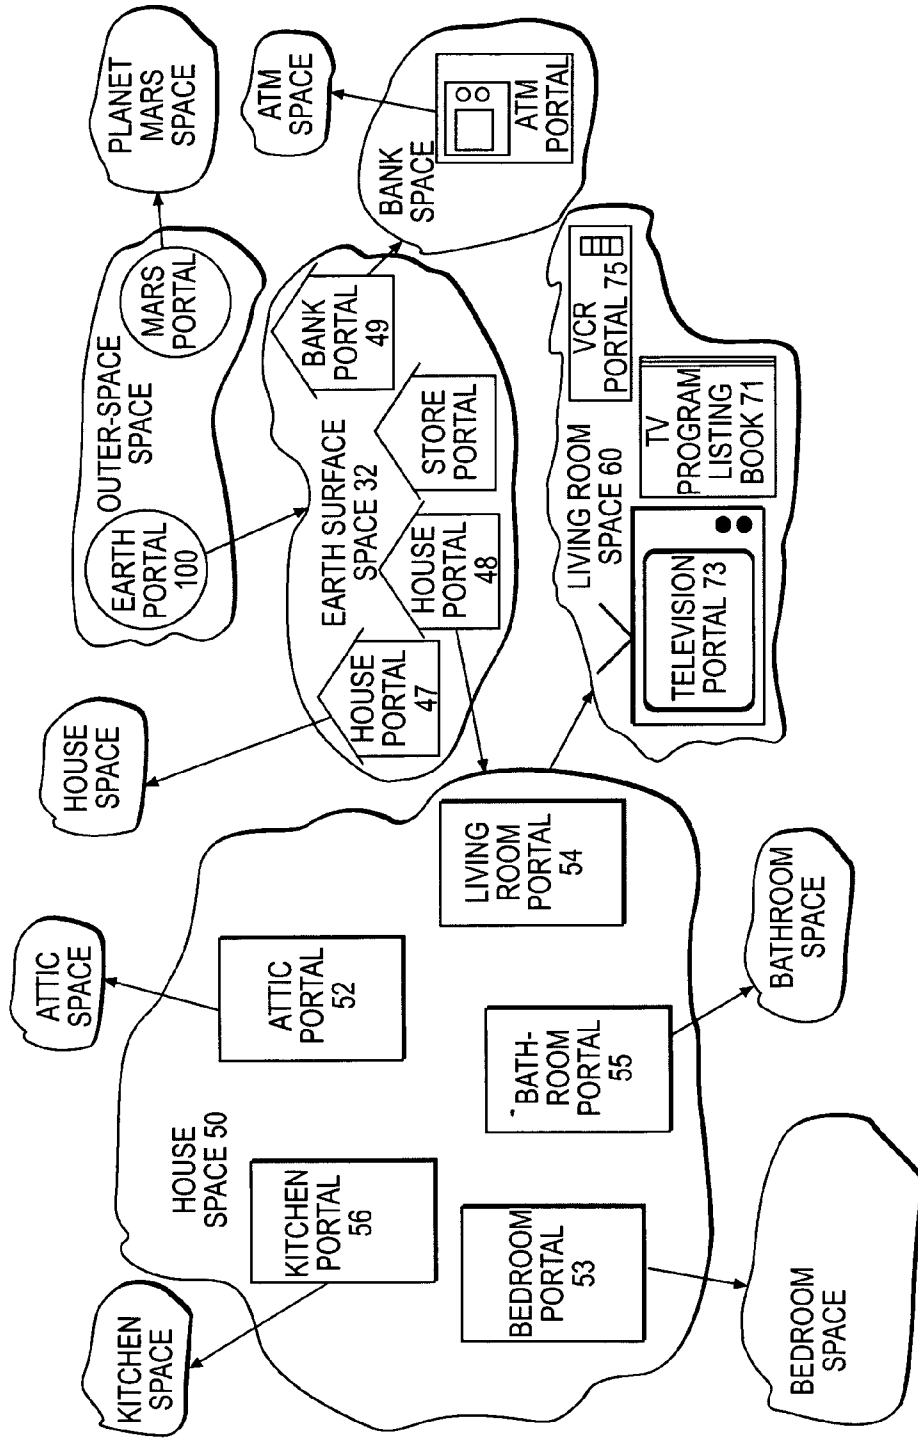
PLANET MARS SPACE

ATM SPACE

BANK SPACE

ATM PORTAL

OUTER-SPACE SPACE

MARS PORTAL

EARTH PORTAL 100

EARTH SURFACE SPACE 32

BANK PORTAL 49

STORE PORTAL

HOUSE PORTAL 48

HOUSE PORTAL 47

HOUSE SPACE

VCR PORTAL 75

LIVING ROOM SPACE 60

TV PROGRAM LISTING BOOK 71

TELEVISION PORTAL 73

ATTIC SPACE

HOUSE SPACE 50

ATTIC PORTAL 52

LIVING ROOM PORTAL 54

KITCHEN PORTAL 56

BATH-ROOM PORTAL 55

BATHROOM SPACE

BEDROOM PORTAL 53

KITCHEN SPACE

BEDROOM SPACE